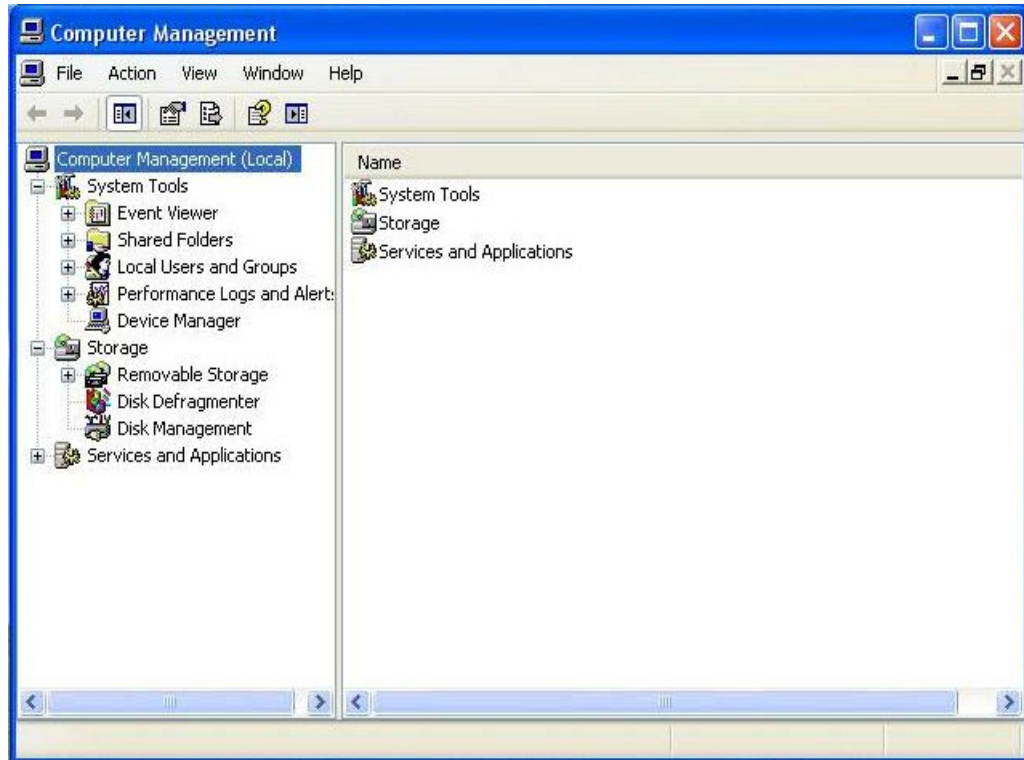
Computer Management

File Action View Window Help

Computer Management (Local)
System Tools
Event Viewer
Shared Folders
Local Users and Groups
Performance Logs and Alert:
Device Manager
Storage
Removable Storage
Disk Defragmenter
Disk Management
Services and Applications

Name
System Tools
Storage
Services and Applications